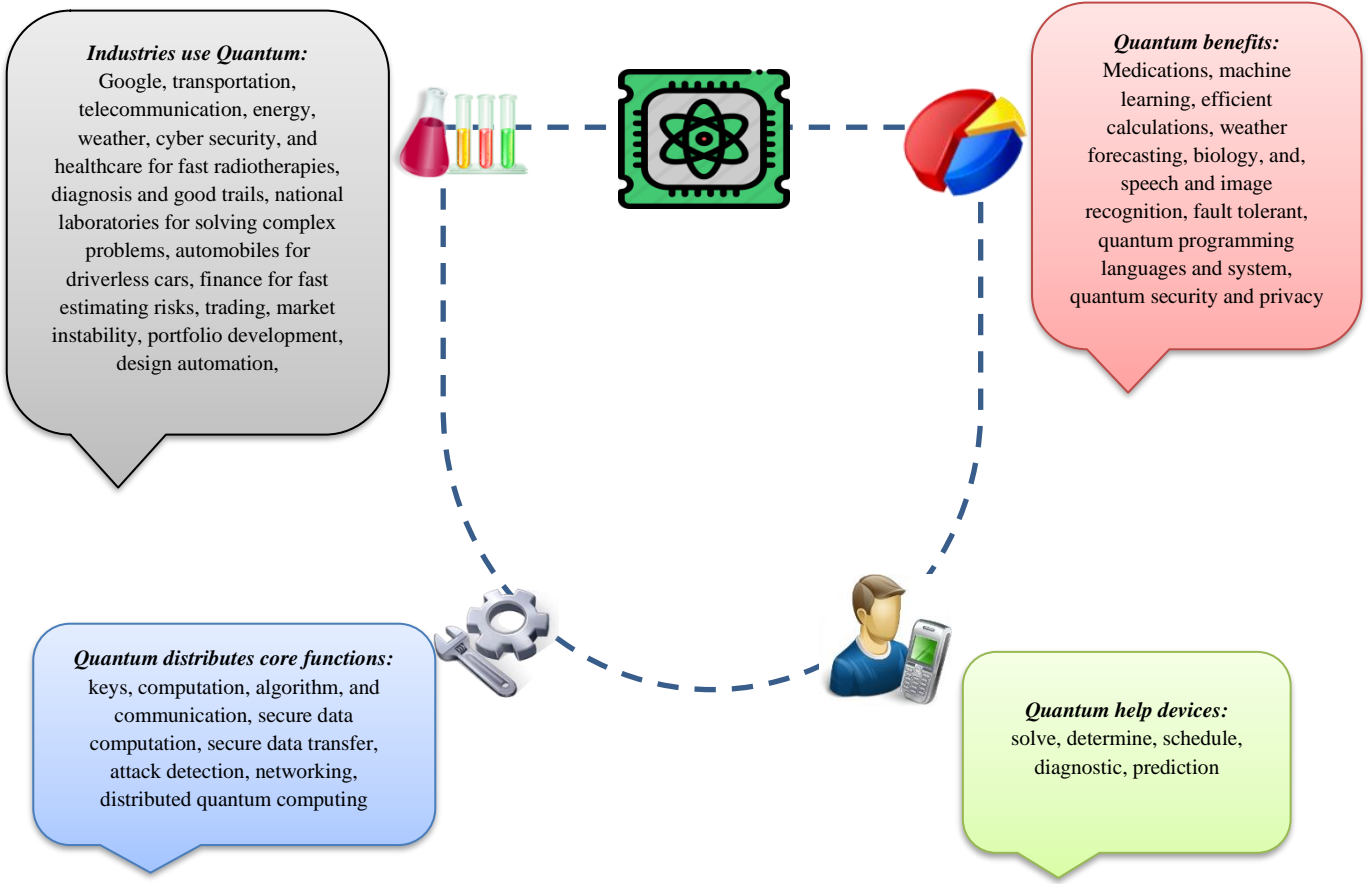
*Industries use Quantum:*
Google, transportation, telecommunication, energy, weather, cyber security, and healthcare for fast radiotherapies, diagnosis and good trails, national laboratories for solving complex problems, automobiles for driverless cars, finance for fast estimating risks, trading, market instability, portfolio development, design automation,

*Quantum benefits:*
Medications, machine learning, efficient calculations, weather forecasting, biology, and, speech and image recognition, fault tolerant, quantum programming languages and system, quantum security and privacy

*Quantum distributes core functions:*
keys, computation, algorithm, and communication, secure data computation, secure data transfer, attack detection, networking, distributed quantum computing

*Quantum help devices:*
solve, determine, schedule, diagnostic, prediction